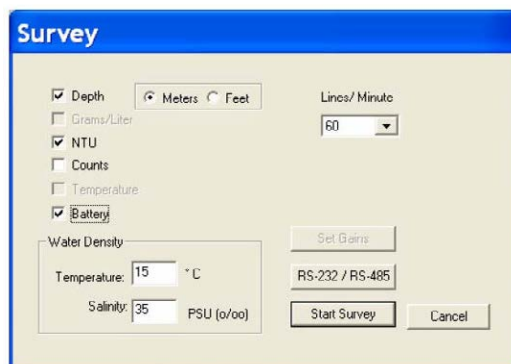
Survey

Depth

Meters

Feet

Grams/Liter

NTU

Counts

Temperature

Battery

Lines/ Minute

60

Water Density

Temperature: 15 °C

Salinity: 35 PSU (o/oo)

Set Gains

RS-232 / RS-485

Start Survey

Cancel